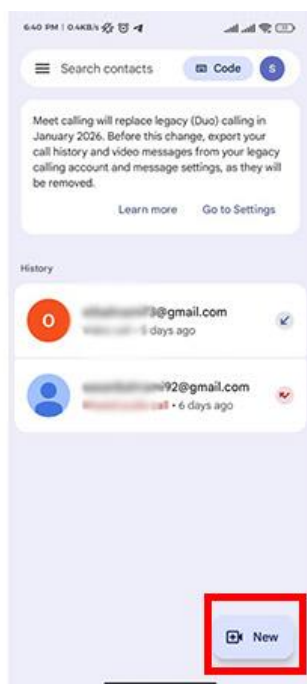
6:40 PM | 0.4KB/s

Search contacts

Code

S

Meet calling will replace legacy (Duo) calling in January 2026. Before this change, export your call history and video messages from your legacy calling account and message settings, as they will be removed.

Learn more

Go to Settings

History

O

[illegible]3@gmail.com

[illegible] days ago

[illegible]92@gmail.com

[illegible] • 6 days ago

New